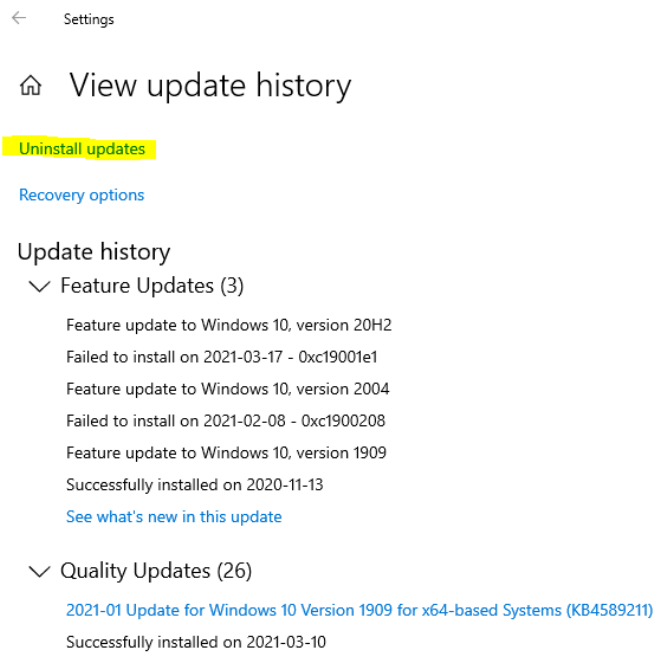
Settings

View update history

Uninstall updates

Recovery options

Update history

Feature Updates (3)

Feature update to Windows 10, version 20H2

Failed to install on 2021-03-17 - 0xc19001e1

Feature update to Windows 10, version 2004

Failed to install on 2021-02-08 - 0xc1900208

Feature update to Windows 10, version 1909

Successfully installed on 2020-11-13

See what's new in this update

Quality Updates (26)

2021-01 Update for Windows 10 Version 1909 for x64-based Systems (KB4589211)

Successfully installed on 2021-03-10